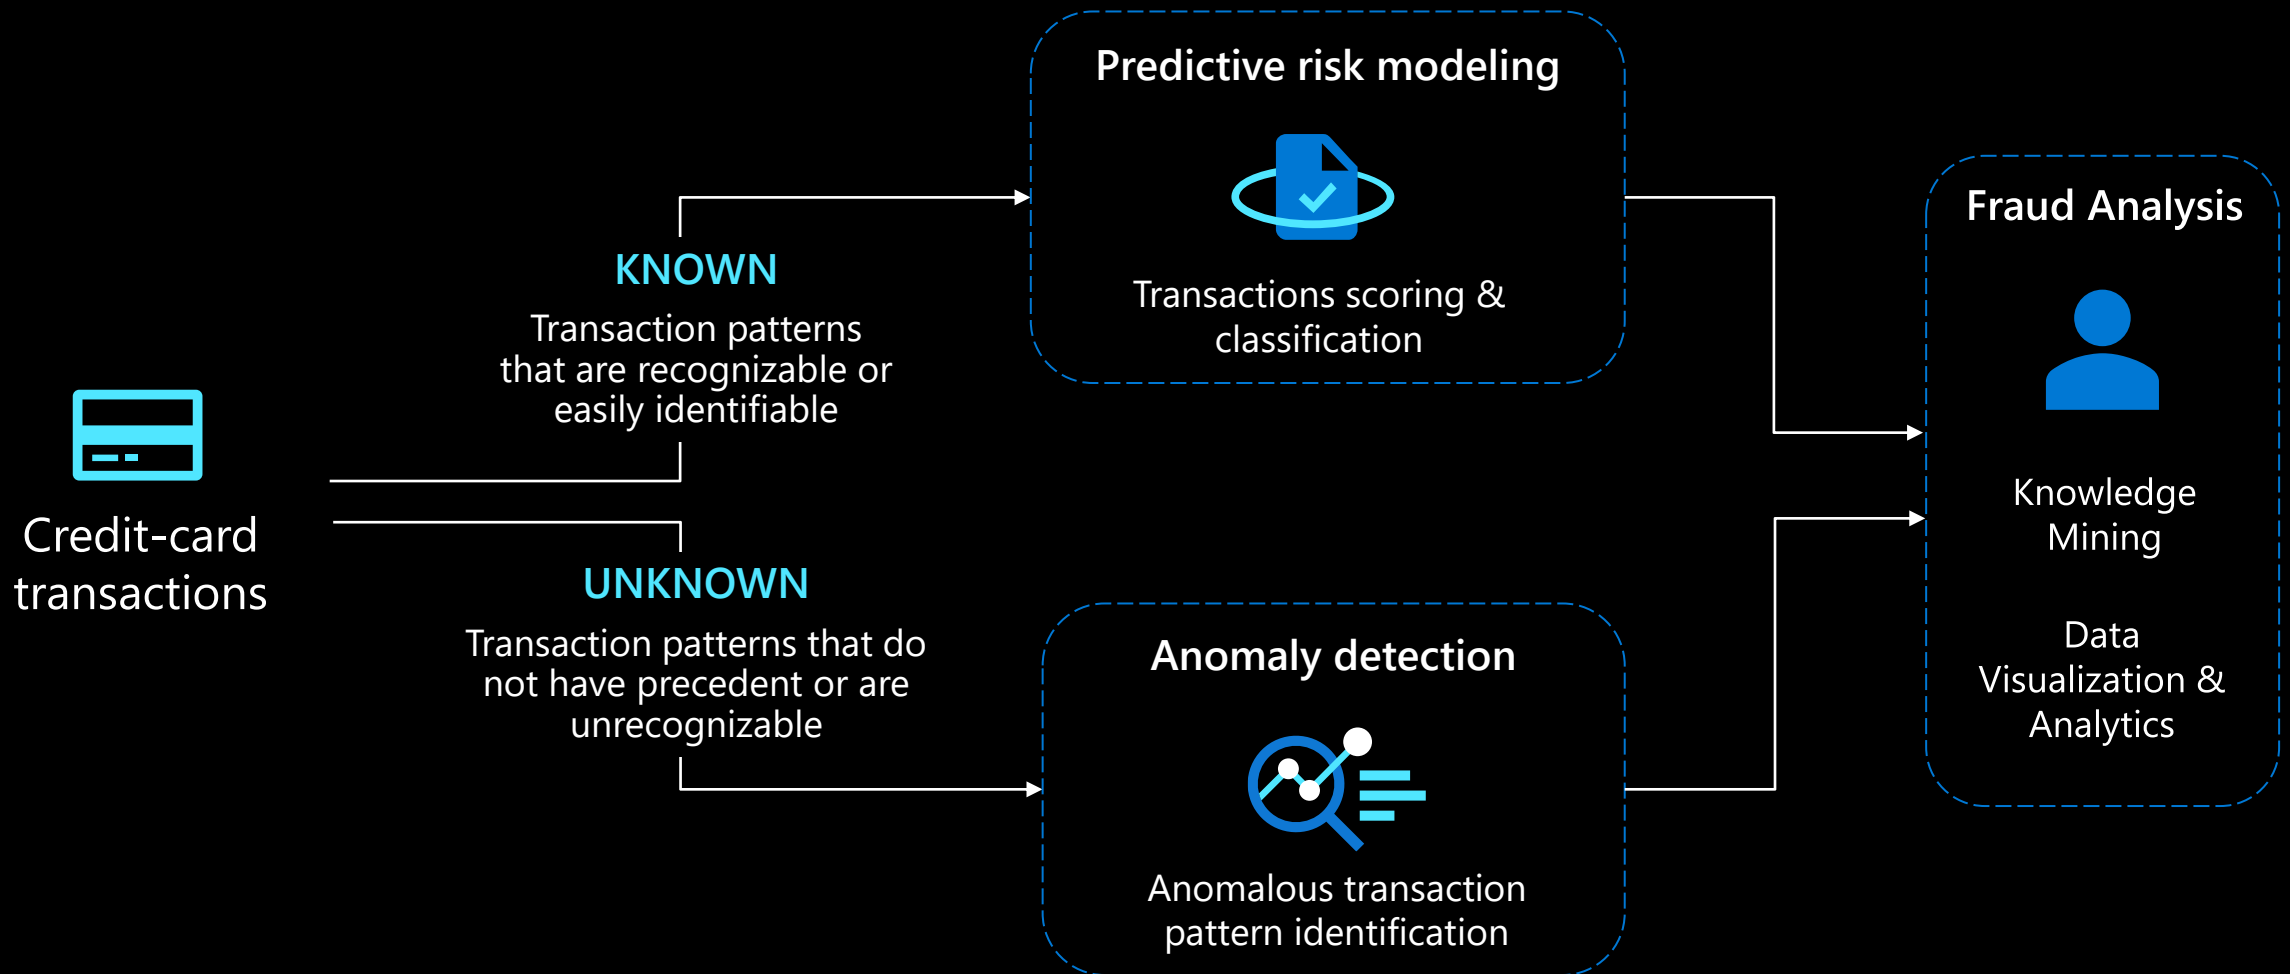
Credit-card transactions

KNOWN
Transaction patterns that are recognizable or easily identifiable

UNKNOWN
Transaction patterns that do not have precedent or are unrecognizable

Predictive risk modeling

Transactions scoring & classification

Anomaly detection

Anomalous transaction pattern identification

Fraud Analysis

Knowledge Mining

Data Visualization & Analytics